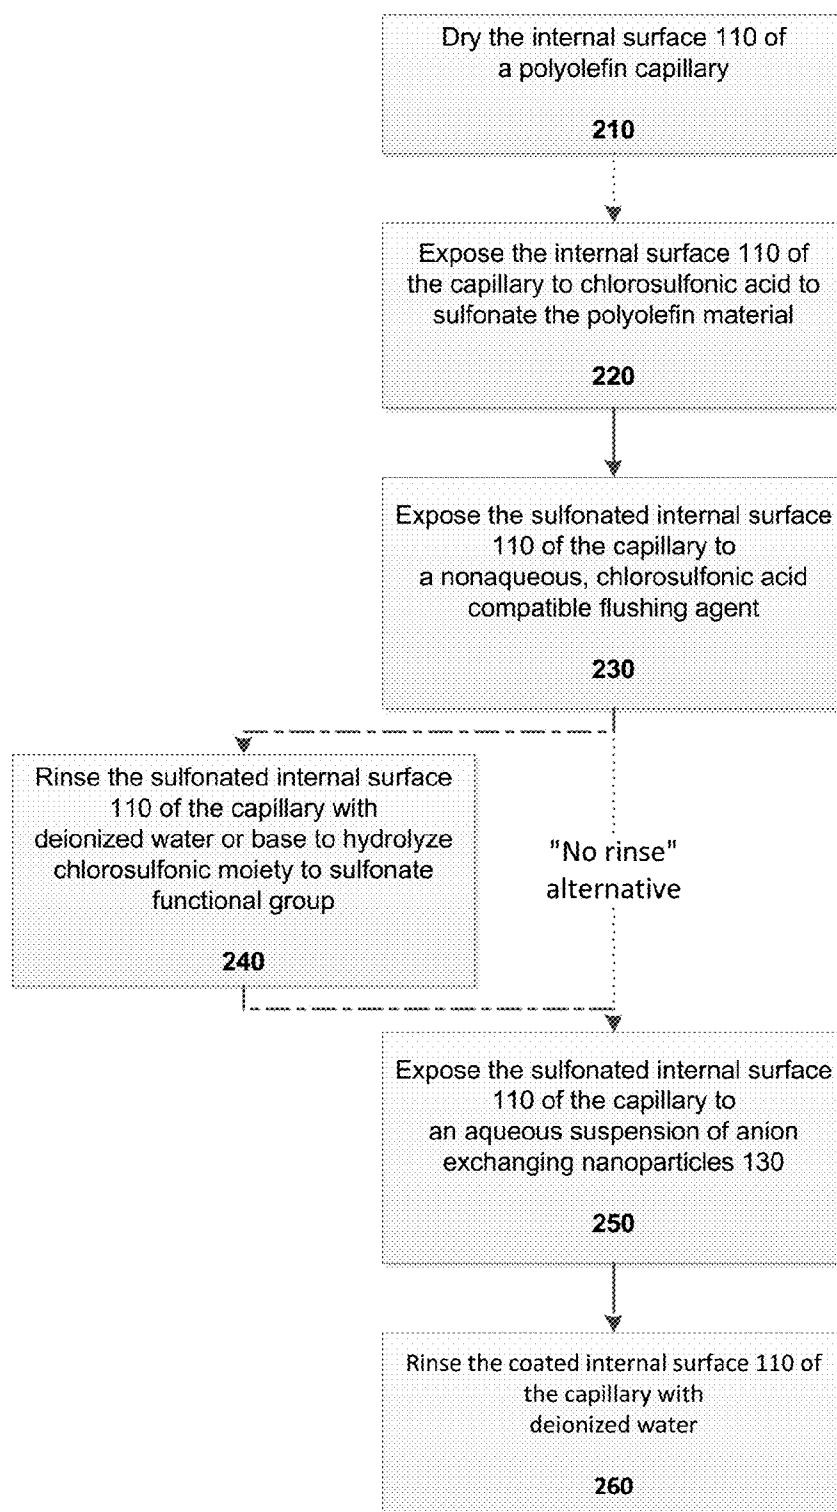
Dry the internal surface 110 of a polyolefin capillary

210

Expose the internal surface 110 of the capillary to chlorosulfonic acid to sulfonate the polyolefin material

220

Expose the sulfonated internal surface 110 of the capillary to a nonaqueous, chlorosulfonic acid compatible flushing agent

230

Rinse the sulfonated internal surface 110 of the capillary with deionized water or base to hydrolyze chlorosulfonic moiety to sulfonate functional group

240

"No rinse" alternative

Expose the sulfonated internal surface 110 of the capillary to an aqueous suspension of anion exchanging nanoparticles 130

250

Rinse the coated internal surface 110 of the capillary with deionized water

260